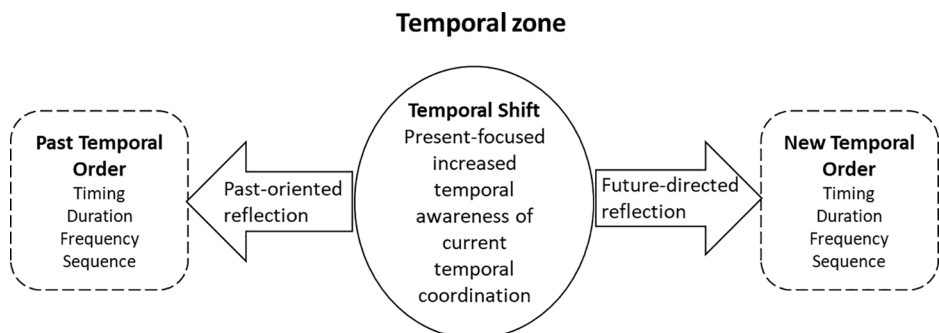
Temporal zone

Past Temporal Order
Timing
Duration
Frequency
Sequence

Past-oriented reflection

Temporal Shift
Present-focused increased temporal awareness of current temporal coordination

Future-directed reflection

New Temporal Order
Timing
Duration
Frequency
Sequence